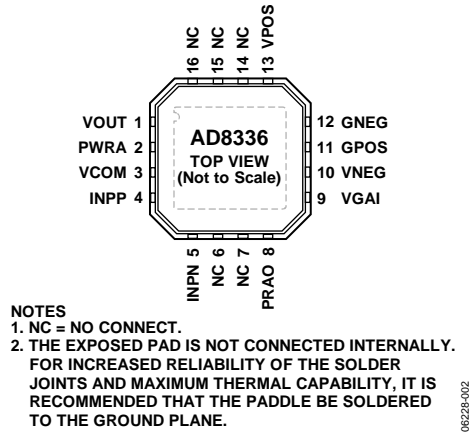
16 NC
15 NC
14 NC
13 VPOS

VOUT 1
PWRA 2
VCOM 3
INPP 4

AD8336
TOP VIEW
(Not to Scale)

12 GNEG
11 GPOS
10 VNEG
9 VGAI

INPN 5
NC 6
NC 7
PRAO 8

NOTES
1. NC = NO CONNECT.
2. THE EXPOSED PAD IS NOT CONNECTED INTERNALLY. FOR INCREASED RELIABILITY OF THE SOLDER JOINTS AND MAXIMUM THERMAL CAPABILITY, IT IS RECOMMENDED THAT THE PADDLE BE SOLDERED TO THE GROUND PLANE.

06228-002